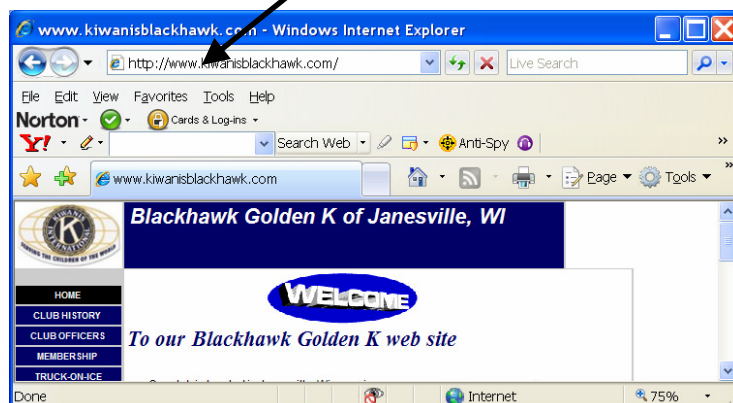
www.kiwanisblackhawk.com - Windows Internet Explorer

http://www.kiwanisblackhawk.com/

Live Search

File Edit View Favorites Tools Help

Norton

Cards & Log-ins

Search Web

Anti-Spy

www.kiwanisblackhawk.com

Page Tools

KIWANIS INTERNATIONAL
SERVING THE CHILDREN OF THE WORLD

Blackhawk Golden K of Janesville, WI

HOME
CLUB HISTORY
CLUB OFFICERS
MEMBERSHIP
TRUCK-ON-ICE

WELCOME

To our Blackhawk Golden K web site

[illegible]

Done

Internet

75%